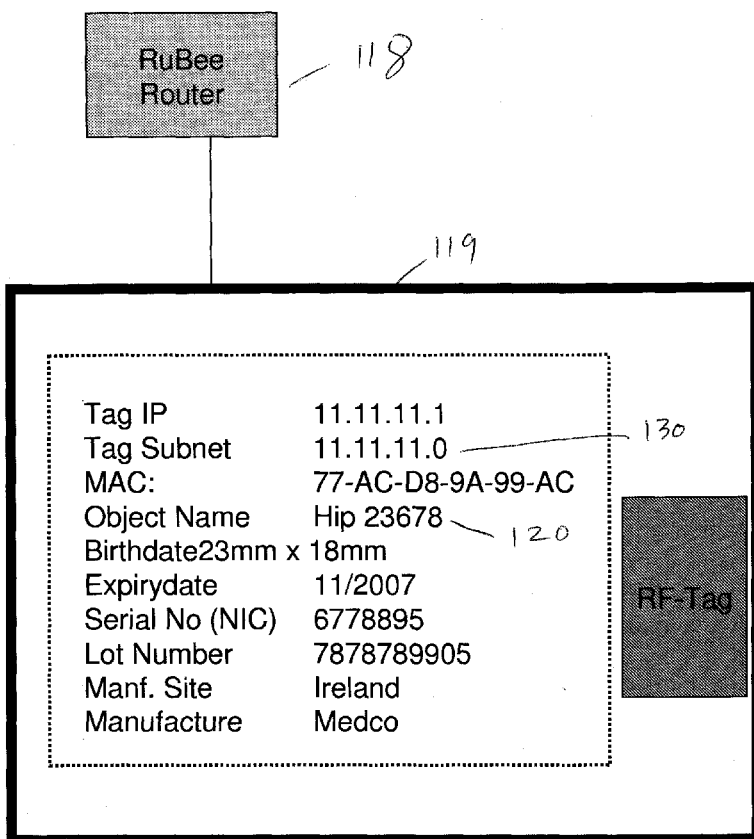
RuBee Router

118

119

| | |
|---|---|
| Tag IP | 11.11.11.1 |
| Tag Subnet | 11.11.11.0 |
| MAC: | 77-AC-D8-9A-99-AC |
| Object Name | Hip 23678 |
| Birthdate23mm x 18mm | |
| Expirydate | 11/2007 |
| Serial No (NIC) | 6778895 |
| Lot Number | 7878789905 |
| Manf. Site | Ireland |
| Manufacture | Medco |

130

120

RF-Tag